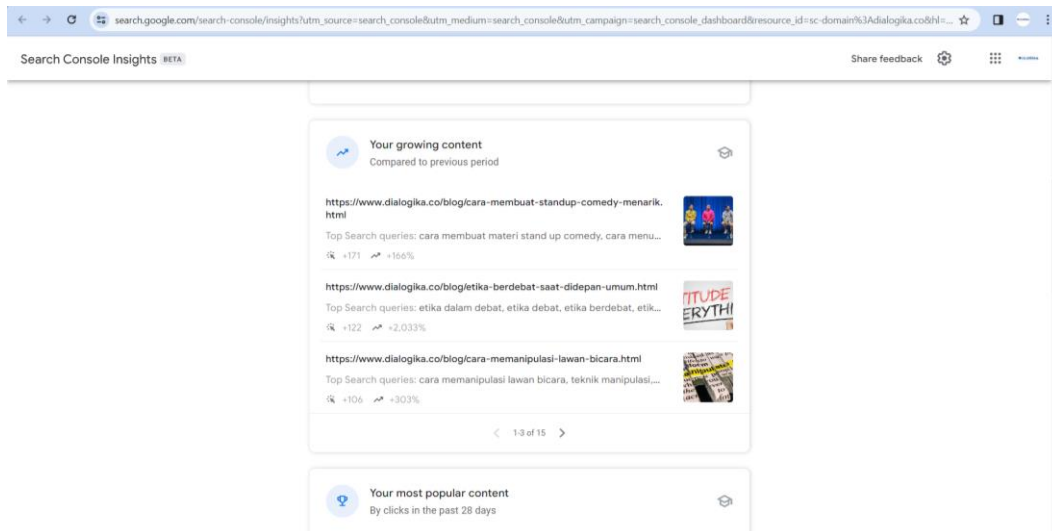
search.google.com/search-console/insights?utm_source=search_console&utm_medium=search_console&utm_campaign=search_console_dashboard&resource_id=sc-domain%3Adialogika.co&hl=...

Search Console Insights BETA

Share feedback

Your growing content
Compared to previous period

https://www.dialogika.co/blog/cara-membuat-standup-comedy-menarik.html
Top Search queries: cara membuat materi stand up comedy, cara menu...
+171 +166%

https://www.dialogika.co/blog/etika-berdebat-saat-didepan-umum.html
Top Search queries: etika dalam debat, etika debat, etika berdebat, etik...
+122 +2,033%

TITUDE
ERYTHI

https://www.dialogika.co/blog/cara-memanipulasi-lawan-bicara.html
Top Search queries: cara memanipulasi lawan bicara, teknik manipulasi,...
+106 +303%

1-3 of 15

Your most popular content
By clicks in the past 28 days